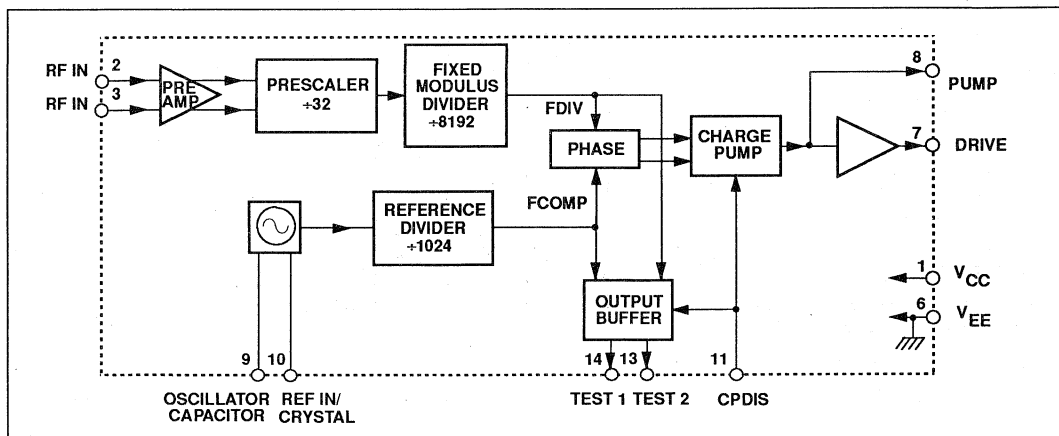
RF IN 2
RF IN 3
PRE AMP
PRESCALER ÷32
FIXED MODULUS DIVIDER ÷8192
FDIV
PHASE
CHARGE PUMP
8 PUMP
7 DRIVE
REFERENCE DIVIDER ÷1024
FCOMP
OUTPUT BUFFER
1 $V_{CC}$
6 $V_{EE}$
9 10
OSCILLATOR CAPACITOR
REF IN/ CRYSTAL
14 13
TEST 1 TEST 2
11
CPDIS